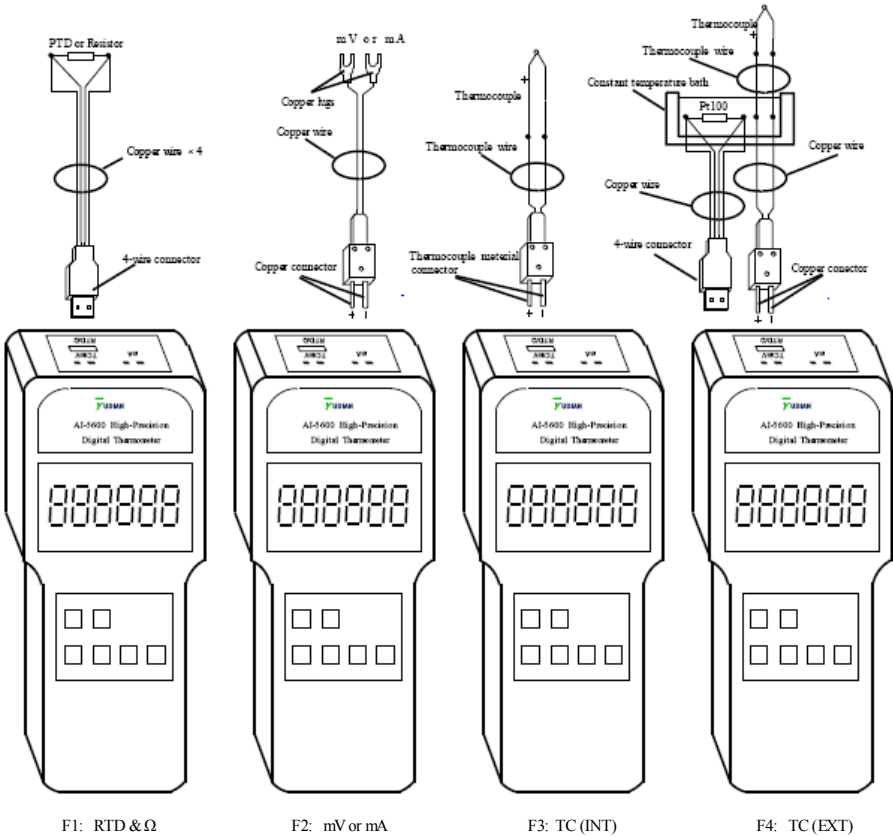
PTD or Resistor

Copper wire ×4

4-wire connector

RTD
TC/mV mA

YUDIAN
AI-5600 High-Precision
Digital Thermometer

888888

m V o r m A

Copper lugs

Copper wire

Copper connector

RTD
TC/mV mA

YUDIAN
AI-5600 High-Precision
Digital Thermometer

888888

Thermocouple

+

Thermocouple wire

Thermocouple material connector

+ -

RTD
TC/mV mA

YUDIAN
AI-5600 High-Precision
Digital Thermometer

888888

Thermocouple

+

Thermocouple wire

Constant temperature bath

Pt100

Copper wire

Copper wire

4-wire connector

Copper conector

+ -

RTD
TC/mV mA

YUDIAN
AI-5600 High-Precision
Digital Thermometer

888888

F1: RTD & Ω

F2: mV or mA

F3: TC (INT)

F4: TC (EXT)